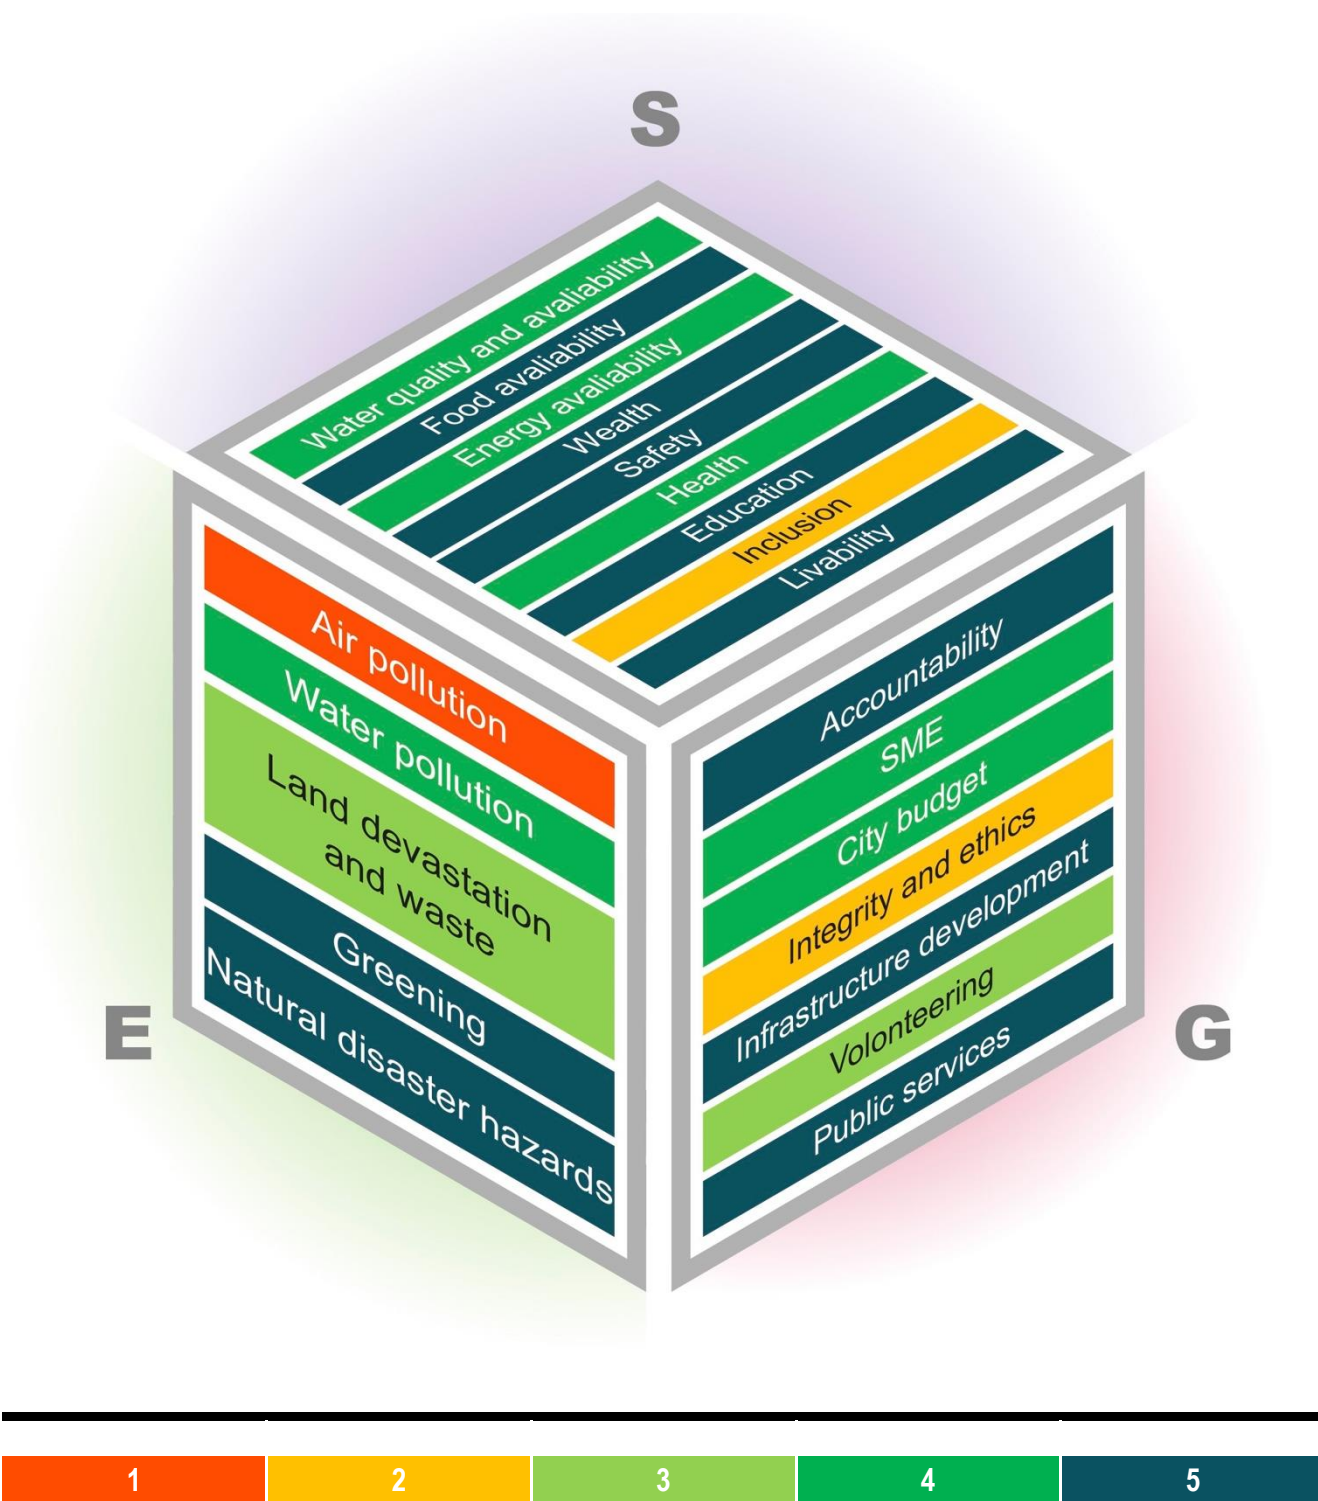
S

Water quality and avaliability
Food avaliability
Energy avaliability
Wealth
Safety
Health
Education
Inclusion
Livability

Air pollution
Water pollution
Land devastation and waste
Greening
Natural disaster hazards

Accountability
SME
City budget
Integrity and ethics
Infrastructure development
Volonteering
Public services

E

G

1
2
3
4
5